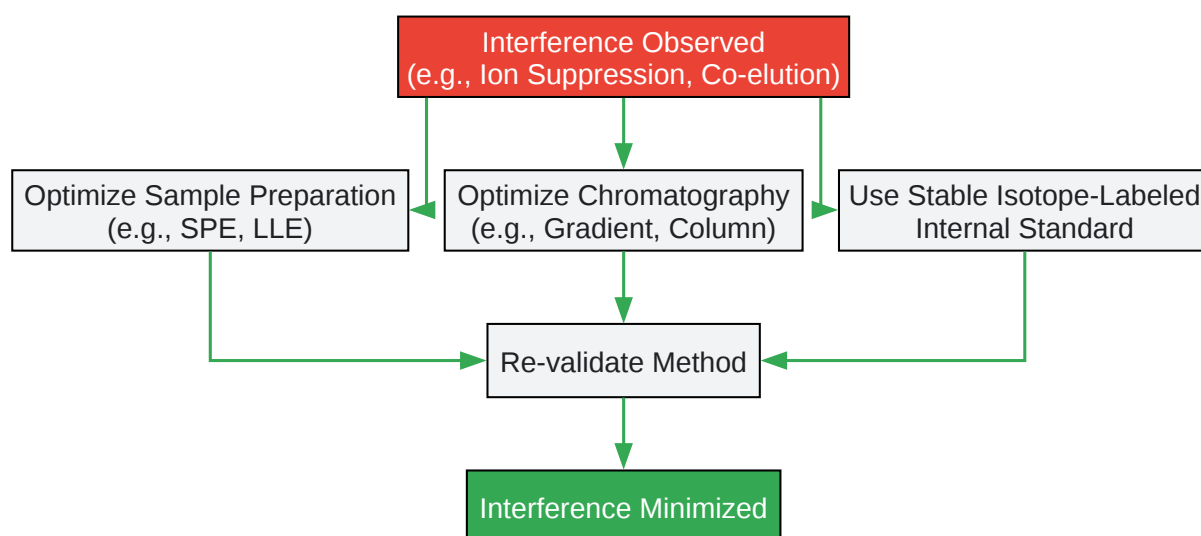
Interference Observed
(e.g., Ion Suppression, Co-elution)

Optimize Sample Preparation
(e.g., SPE, LLE)

Optimize Chromatography
(e.g., Gradient, Column)

Use Stable Isotope-Labeled
Internal Standard

Re-validate Method

Interference Minimized